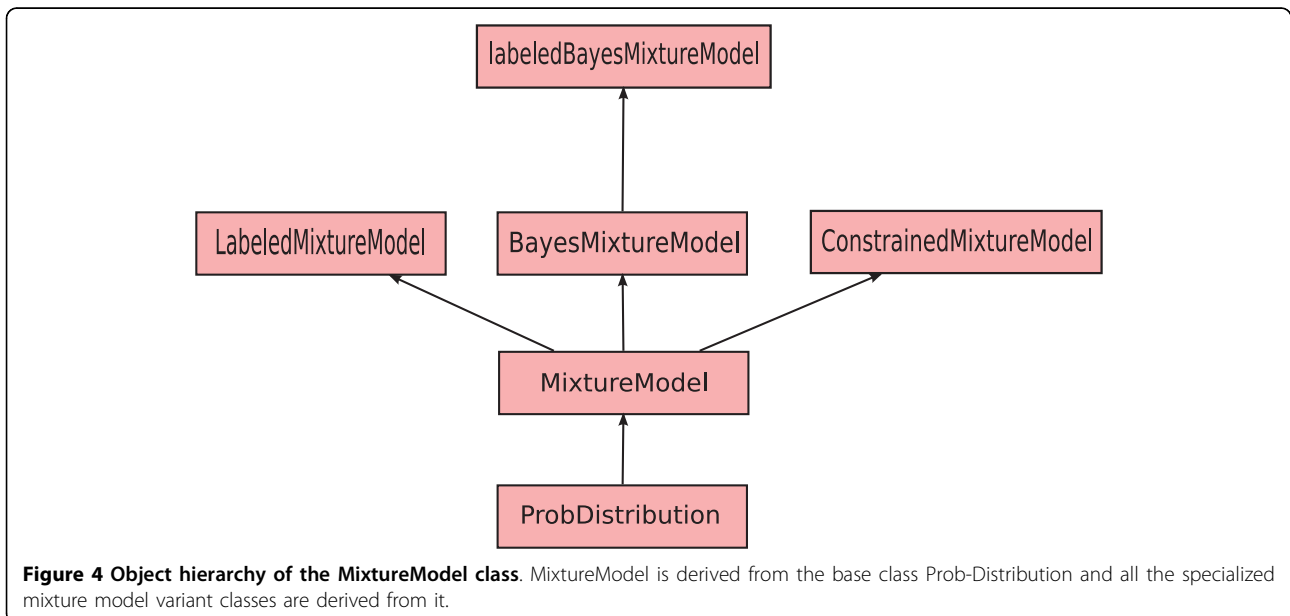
labeledBayesMixtureModel

LabeledMixtureModel

BayesMixtureModel

ConstrainedMixtureModel

MixtureModel

ProbDistribution

**Figure 4 Object hierarchy of the MixtureModel class**. MixtureModel is derived from the base class Prob-Distribution and all the specialized mixture model variant classes are derived from it.